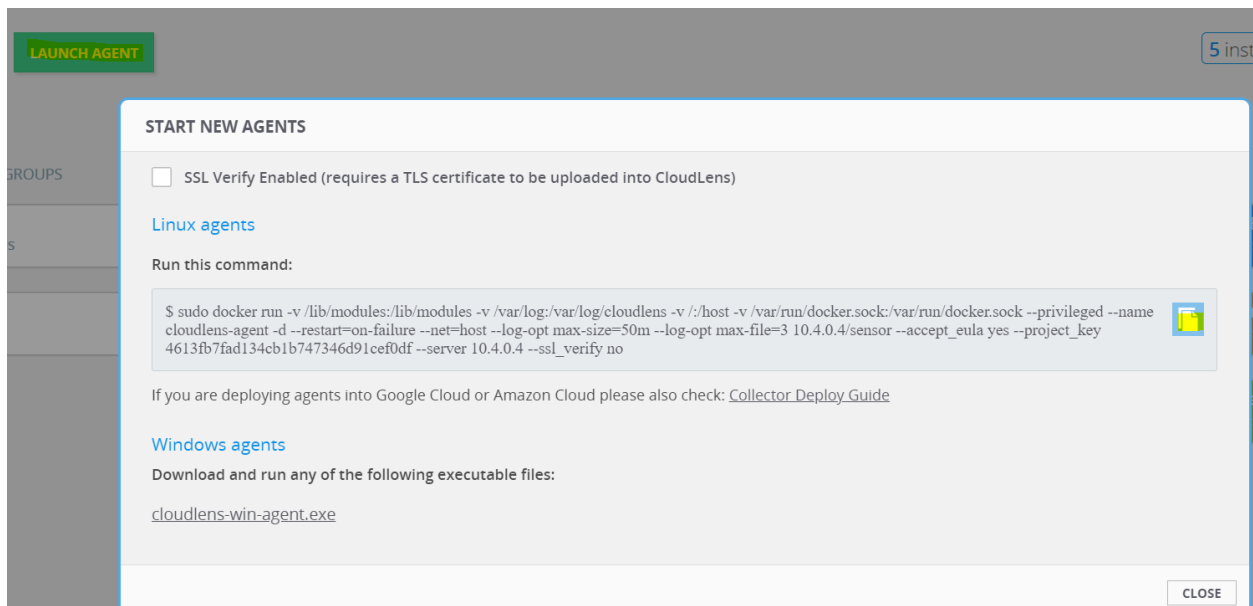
LAUNCH AGENT

5 inst

GROUPS

s

START NEW AGENTS

SSL Verify Enabled (requires a TLS certificate to be uploaded into CloudLens)

Linux agents

Run this command:

$ sudo docker run -v /lib/modules:/lib/modules -v /var/log:/var/log/cloudlens -v /:/host -v /var/run/docker.sock:/var/run/docker.sock --privileged --name cloudlens-agent -d --restart=on-failure --net=host --log-opt max-size=50m --log-opt max-file=3 10.4.0.4/sensor --accept_eula yes --project_key 4613fb7fad134cb1b747346d91cef0df --server 10.4.0.4 --ssl_verify no

If you are deploying agents into Google Cloud or Amazon Cloud please also check: Collector Deploy Guide

Windows agents

Download and run any of the following executable files:

cloudlens-win-agent.exe

CLOSE